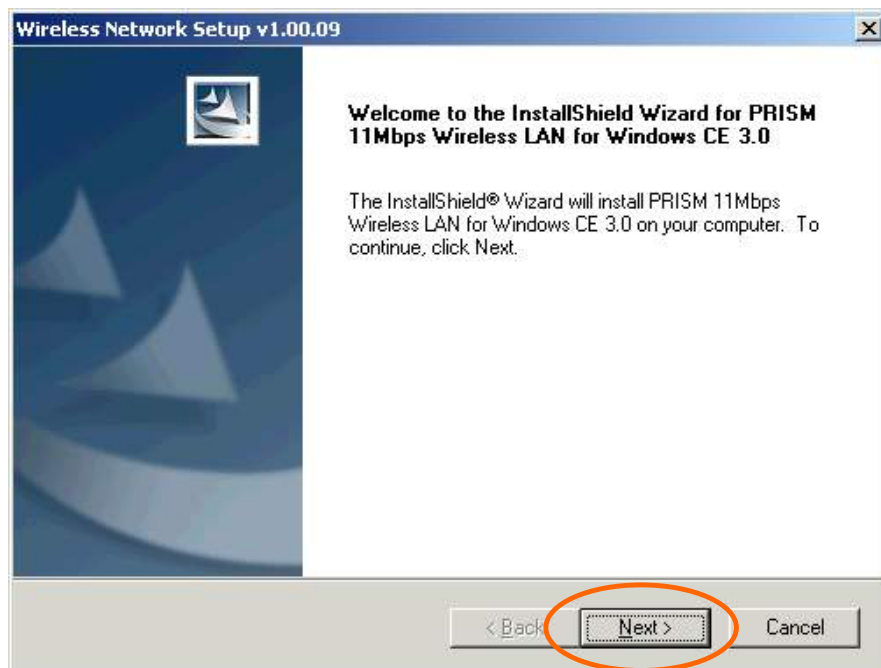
Wireless Network Setup v1.00.09

X

Welcome to the InstallShield Wizard for PRISM 11Mbps Wireless LAN for Windows CE 3.0

The InstallShield® Wizard will install PRISM 11Mbps Wireless LAN for Windows CE 3.0 on your computer. To continue, click Next.

< Back

Next >

Cancel